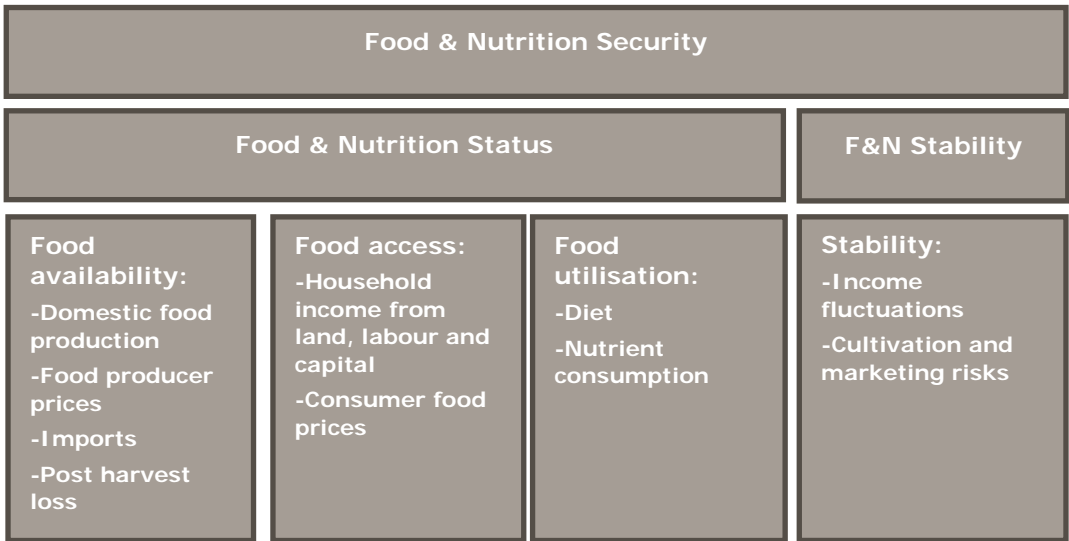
Food & Nutrition Security

Food & Nutrition Status

F&N Stability

Food availability:
-Domestic food production
-Food producer prices
-Imports
-Post harvest loss

Food access:
-Household income from land, labour and capital
-Consumer food prices

Food utilisation:
-Diet
-Nutrient consumption

Stability:
-Income fluctuations
-Cultivation and marketing risks